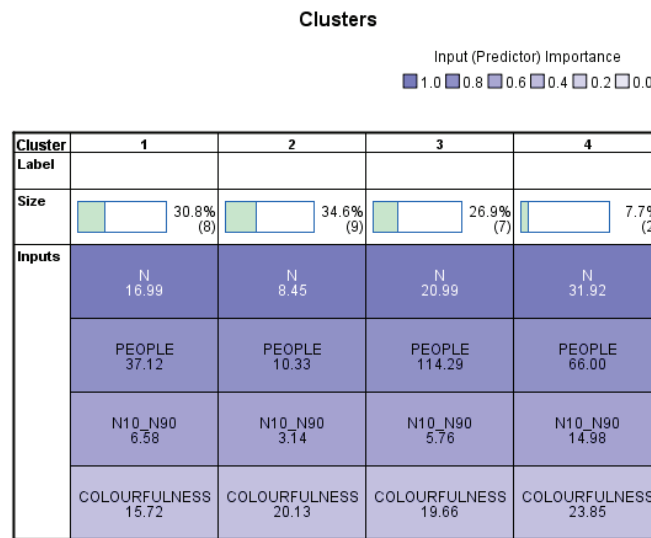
Clusters

Input (Predictor) Importance

1.0 0.8 0.6 0.4 0.2 0.0

| Cluster | 1 | 2 | 3 | 4 |
|---|---|---|---|---|
| Label | | | | |
| Size | 30.8% (8) | 34.6% (9) | 26.9% (7) | 7.7% (2 |
| Inputs | N 16.99 | N 8.45 | N 20.99 | N 31.92 |
| | PEOPLE 37.12 | PEOPLE 10.33 | PEOPLE 114.29 | PEOPLE 66.00 |
| | N10_N90 6.58 | N10_N90 3.14 | N10_N90 5.76 | N10_N90 14.98 |
| | COLOURFULNESS 15.72 | COLOURFULNESS 20.13 | COLOURFULNESS 19.66 | COLOURFULNESS 23.85 |